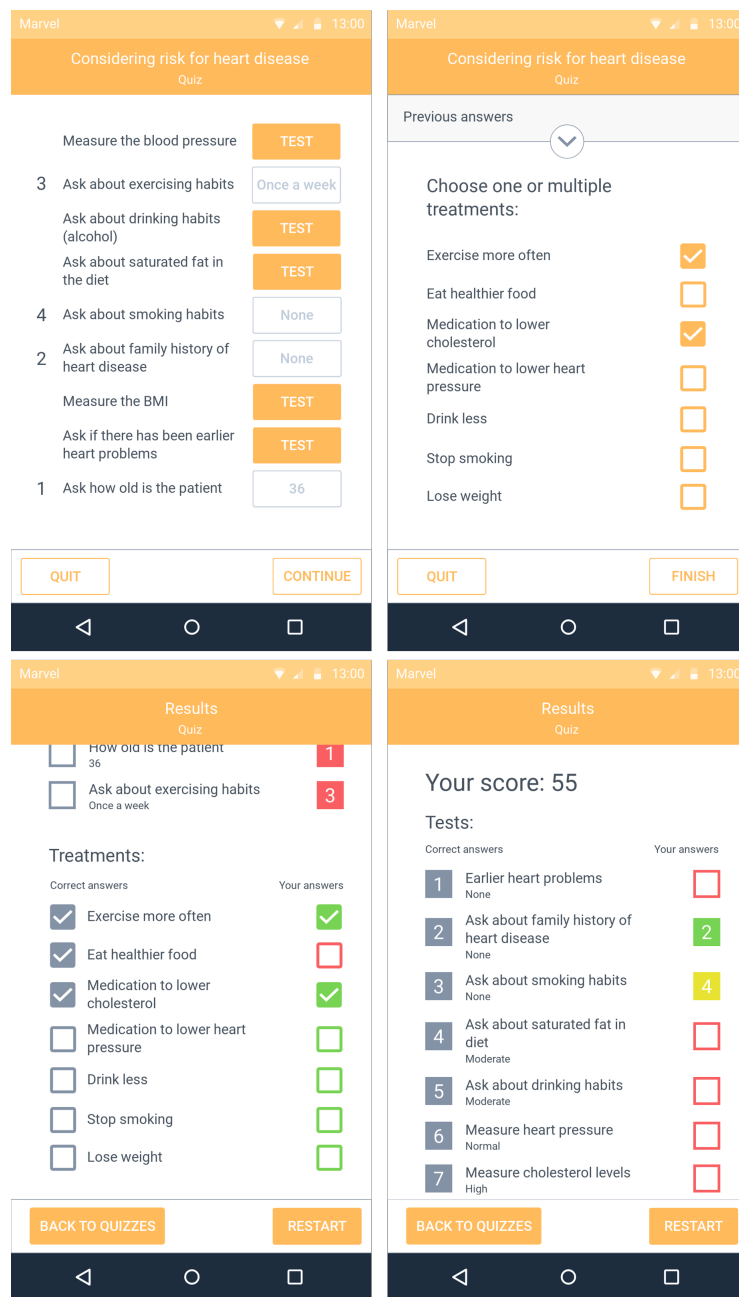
Marvel 13:00

Considering risk for heart disease
Quiz

Measure the blood pressure TEST

3 Ask about exercising habits Once a week

Ask about drinking habits (alcohol) TEST

Ask about saturated fat in the diet TEST

4 Ask about smoking habits None

2 Ask about family history of heart disease None

Measure the BMI TEST

Ask if there has been earlier heart problems TEST

1 Ask how old is the patient 36

QUIT CONTINUE

Marvel 13:00

Considering risk for heart disease
Quiz

Previous answers

Choose one or multiple treatments:

Exercise more often

Eat healthier food

Medication to lower cholesterol

Medication to lower heart pressure

Drink less

Stop smoking

Lose weight

QUIT FINISH

Marvel 13:00

Results
Quiz

How old is the patient
36
1

Ask about exercising habits
Once a week
3

Treatments:

Correct answers Your answers

Exercise more often

Eat healthier food

Medication to lower cholesterol

Medication to lower heart pressure

Drink less

Stop smoking

Lose weight

BACK TO QUIZZES RESTART

Marvel 13:00

Results
Quiz

Your score: 55

Tests:

Correct answers Your answers

1 Earlier heart problems
None

2 Ask about family history of heart disease
None
2

3 Ask about smoking habits
None
4

4 Ask about saturated fat in diet
Moderate

5 Ask about drinking habits
Moderate

6 Measure heart pressure
Normal

7 Measure cholesterol levels
High

BACK TO QUIZZES RESTART